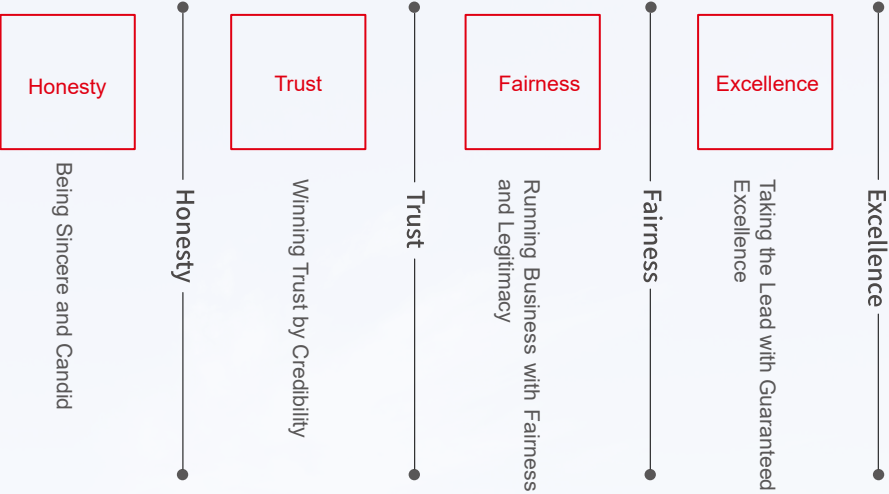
Honesty

Being Sincere and Candid

Honesty

Trust

Winning Trust by Credibility

Trust

Fairness

Running Business with Fairness and Legitimacy

Fairness

Excellence

Taking the Lead with Guaranteed Excellence

Excellence